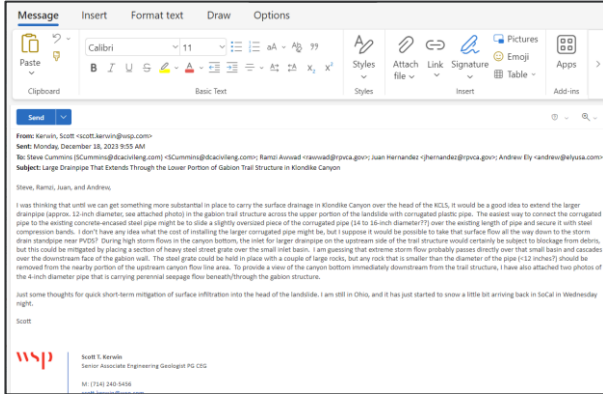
Message Insert Format text Draw Options

Paste
Clipboard

Calibri 11
Basic Text

Styles
Styles

Attach file Link Signature
Pictures
Emoji
Table
Insert

Apps
Add-ins

Send

From: Kerwin, Scott <scott.kerwin@wsp.com>
Sent: Monday, December 18, 2023 9:55 AM
To: Steve Cummins (SCummins@dcacivileng.com) <SCummins@dcacivileng.com>; Ramzi Awwad <rawwad@rpvca.gov>; Juan Hernandez <jhernandez@rpvca.gov>; Andrew Ely <andrew@elyusa.com>
Subject: Large Drainpipe That Extends Through the Lower Portion of Gabion Trail Structure in Klondike Canyon

Steve, Ramzi, Juan, and Andrew,

I was thinking that until we can get something more substantial in place to carry the surface drainage in Klondike Canyon over the head of the KCLS, it would be a good idea to extend the larger drainpipe (approx. 12-inch diameter, see attached photo) in the gabion trail structure across the upper portion of the landslide with corrugated plastic pipe. The easiest way to connect the corrugated pipe to the existing concrete-encased steel pipe might be to slide a slightly oversized piece of the corrugated pipe (14 to 16-inch diameter??) over the existing length of pipe and secure it with steel compression bands. I don't have any idea what the cost of installing the larger corrugated pipe might be, but I suppose it would be possible to take that surface flow all the way down to the storm drain standpipe near PVDS? During high storm flows in the canyon bottom, the inlet for larger drainpipe on the upstream side of the trail structure would certainly be subject to blockage from debris, but this could be mitigated by placing a section of heavy steel street grate over the small inlet basin. I am guessing that extreme storm flow probably passes directly over that small basin and cascades over the downstream face of the gabion wall. The steel grate could be held in place with a couple of large rocks, but any rock that is smaller than the diameter of the pipe (<12 inches?) should be removed from the nearby portion of the upstream canyon flow line area. To provide a view of the canyon bottom immediately downstream from the trail structure, I have also attached two photos of the 4-inch diameter pipe that is carrying perennial seepage flow beneath/through the gabion structure.

Just some thoughts for quick short-term mitigation of surface infiltration into the head of the landslide. I am still in Ohio, and it has just started to snow a little bit arriving back in SoCal in Wednesday night.

Scott

wsp

Scott T. Kerwin
Senior Associate Engineering Geologist PG CEG

M: (714) 240-5458
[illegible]